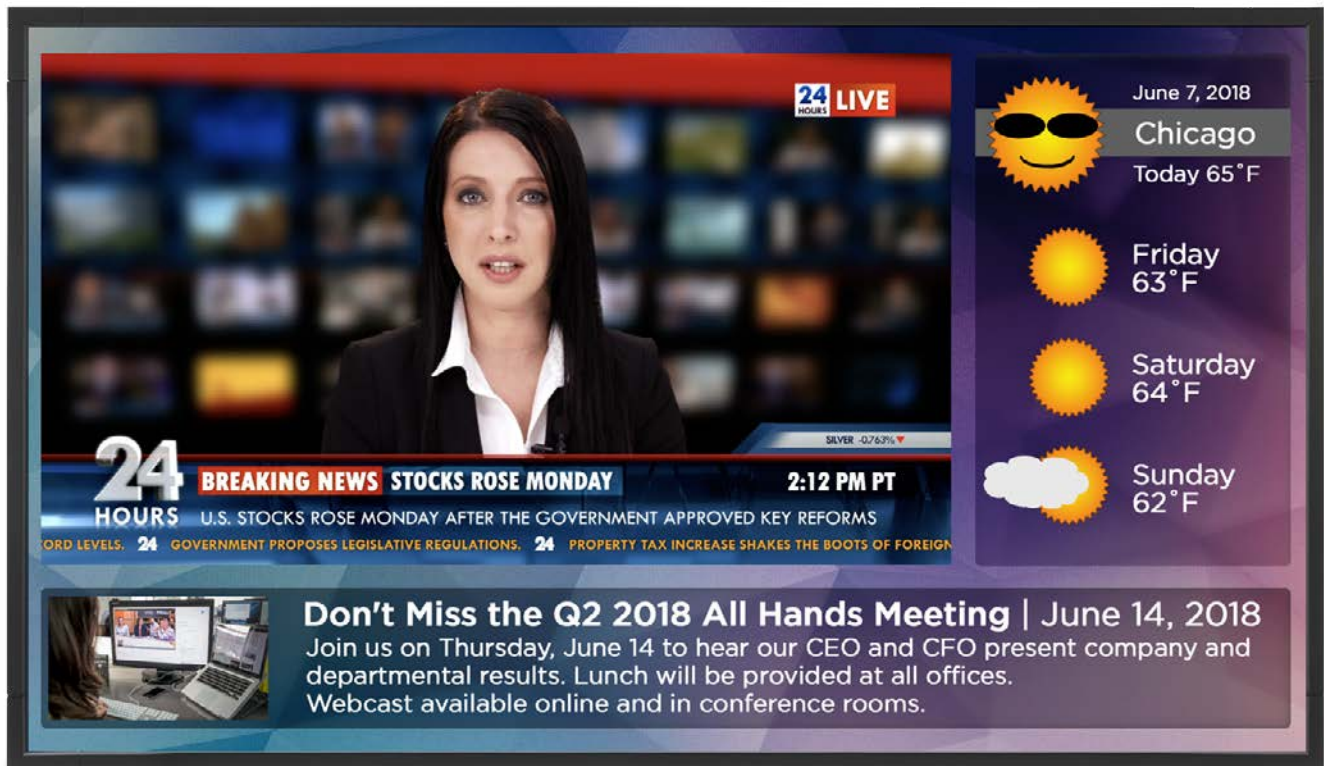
24 HOURS LIVE

SILVER -0.763%

24 HOURS

BREAKING NEWS STOCKS ROSE MONDAY 2:12 PM PT

U.S. STOCKS ROSE MONDAY AFTER THE GOVERNMENT APPROVED KEY REFORMS

ORD LEVELS. 24 GOVERNMENT PROPOSES LEGISLATIVE REGULATIONS. 24 PROPERTY TAX INCREASE SHAKES THE BOOTS OF FOREIGN

June 7, 2018

Chicago

Today 65˚F

Friday 63˚F

Saturday 64˚F

Sunday 62˚F

Don't Miss the Q2 2018 All Hands Meeting | June 14, 2018

Join us on Thursday, June 14 to hear our CEO and CFO present company and departmental results. Lunch will be provided at all offices.
Webcast available online and in conference rooms.